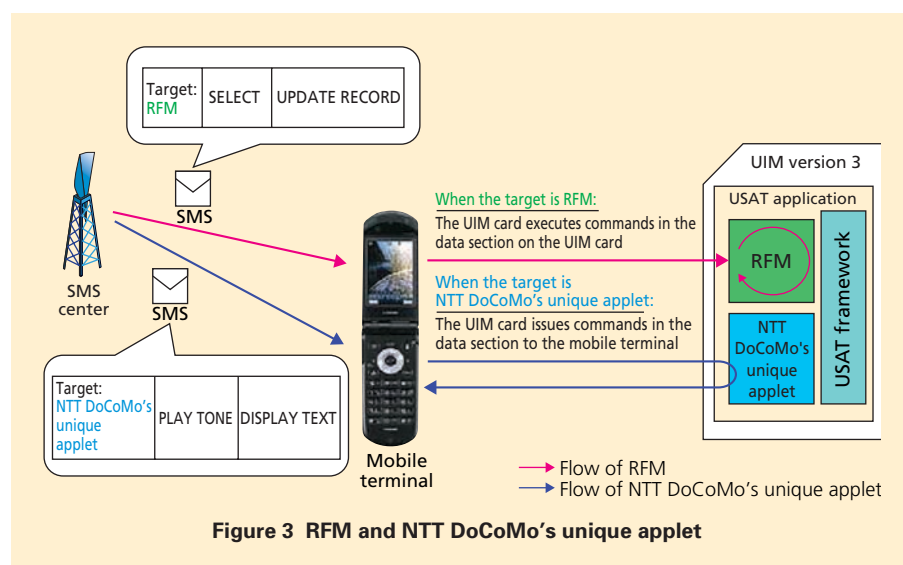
| Target: RFM | SELECT | UPDATE RECORD |
|---|---|---|

SMS

SMS center

SMS

| Target: NTT DoCoMo's unique applet | PLAY TONE | DISPLAY TEXT |
|---|---|---|

When the target is RFM:
The UIM card executes commands in the data section on the UIM card

When the target is NTT DoCoMo's unique applet:
The UIM card issues commands in the data section to the mobile terminal

Mobile terminal

UIM version 3

USAT application

RFM

NTT DoCoMo's unique applet

USAT framework

Flow of RFM
Flow of NTT DoCoMo's unique applet

Figure 3 RFM and NTT DoCoMo's unique applet